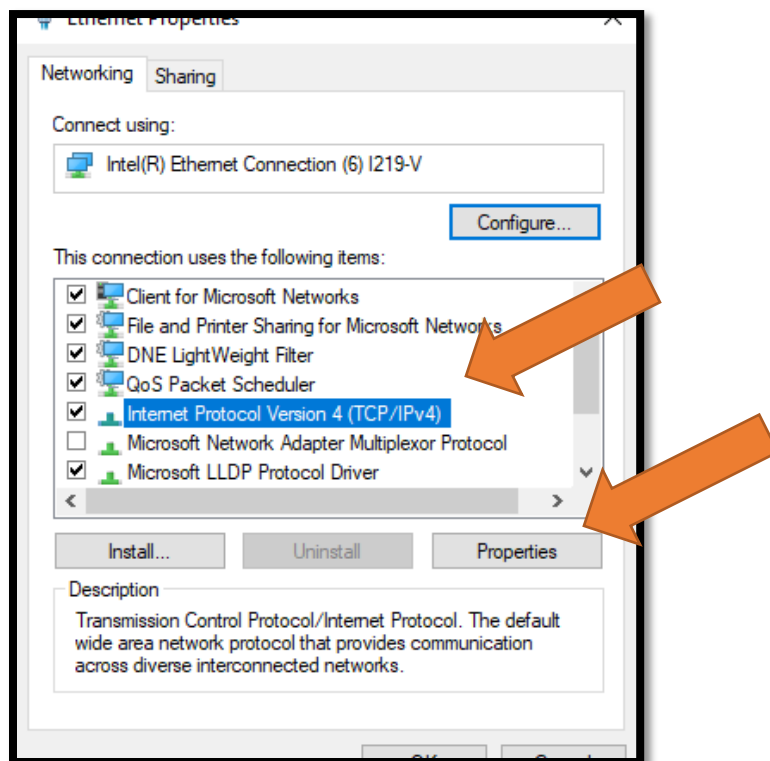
Ethernet Properties

Networking Sharing

Connect using:

Intel(R) Ethernet Connection (6) I219-V

Configure...

This connection uses the following items:

Client for Microsoft Networks
File and Printer Sharing for Microsoft Networks
DNE LightWeight Filter
QoS Packet Scheduler
Internet Protocol Version 4 (TCP/IPv4)
Microsoft Network Adapter Multiplexor Protocol
Microsoft LLDP Protocol Driver

Install... Uninstall Properties

Description

Transmission Control Protocol/Internet Protocol. The default wide area network protocol that provides communication across diverse interconnected networks.

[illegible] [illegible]